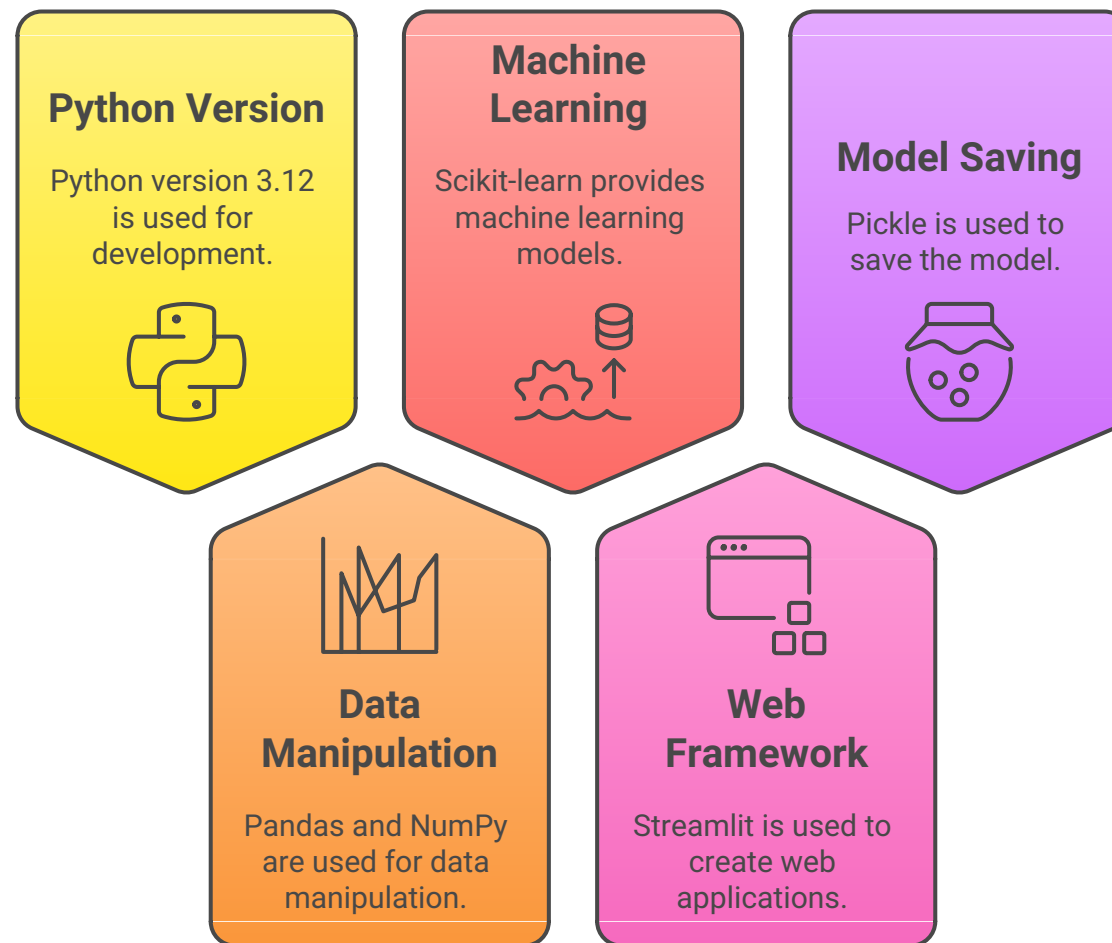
Python Version

Python version 3.12 is used for development.

Machine Learning

Scikit-learn provides machine learning models.

Model Saving

Pickle is used to save the model.

Data Manipulation

Pandas and NumPy are used for data manipulation.

Web Framework

Streamlit is used to create web applications.